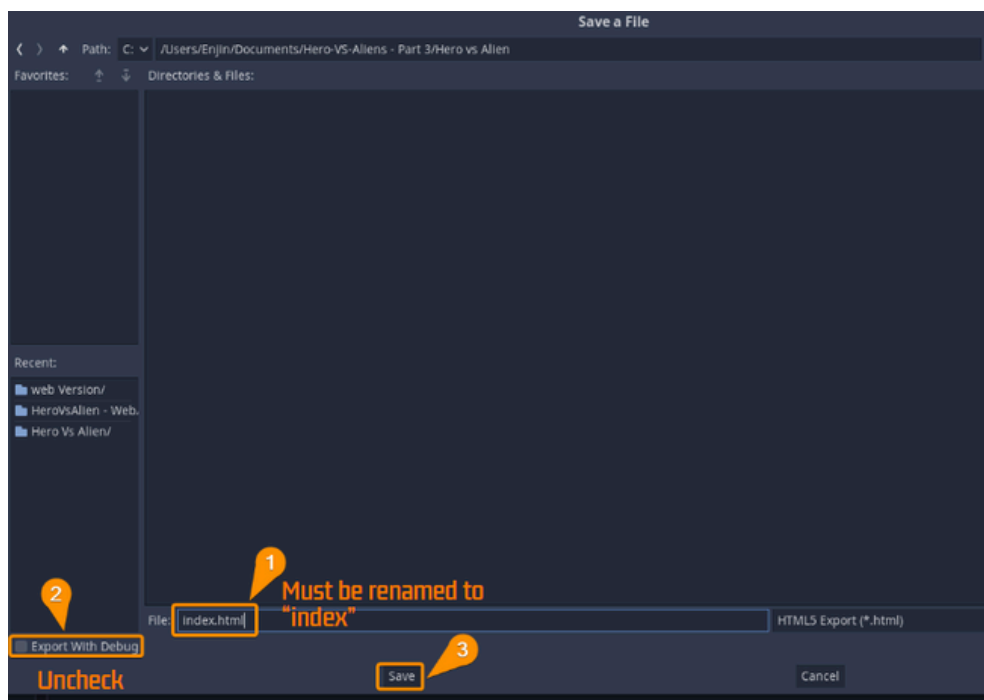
Save a File

Path: C: /Users/Enjin/Documents/Hero-VS-Aliens - Part 3/Hero vs Alien

Favorites:

Directories & Files:

Recent:

web Version/

HeroVsAlien - Web.

Hero Vs Alien/

1

Must be renamed to "index"

2

File: index.html

HTML5 Export (*.html)

Export With Debug

3

Uncheck

Save

Cancel